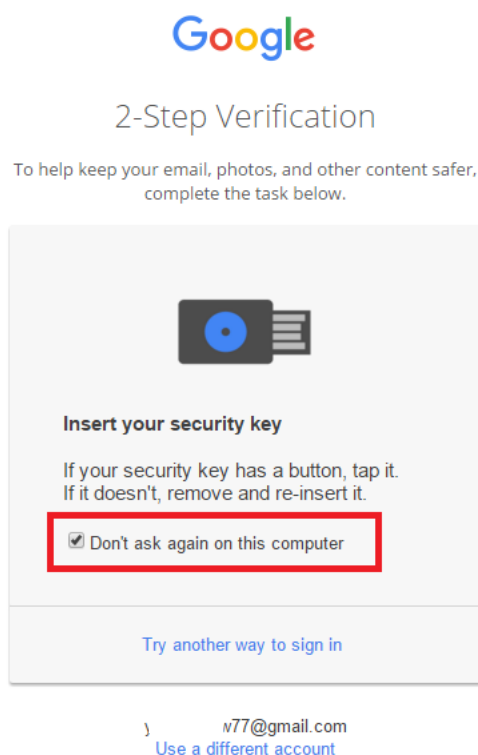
Google

2-Step Verification

To help keep your email, photos, and other content safer, complete the task below.

Insert your security key

If your security key has a button, tap it. If it doesn't, remove and re-insert it.

Don't ask again on this computer

Try another way to sign in

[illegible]w77@gmail.com
Use a different account